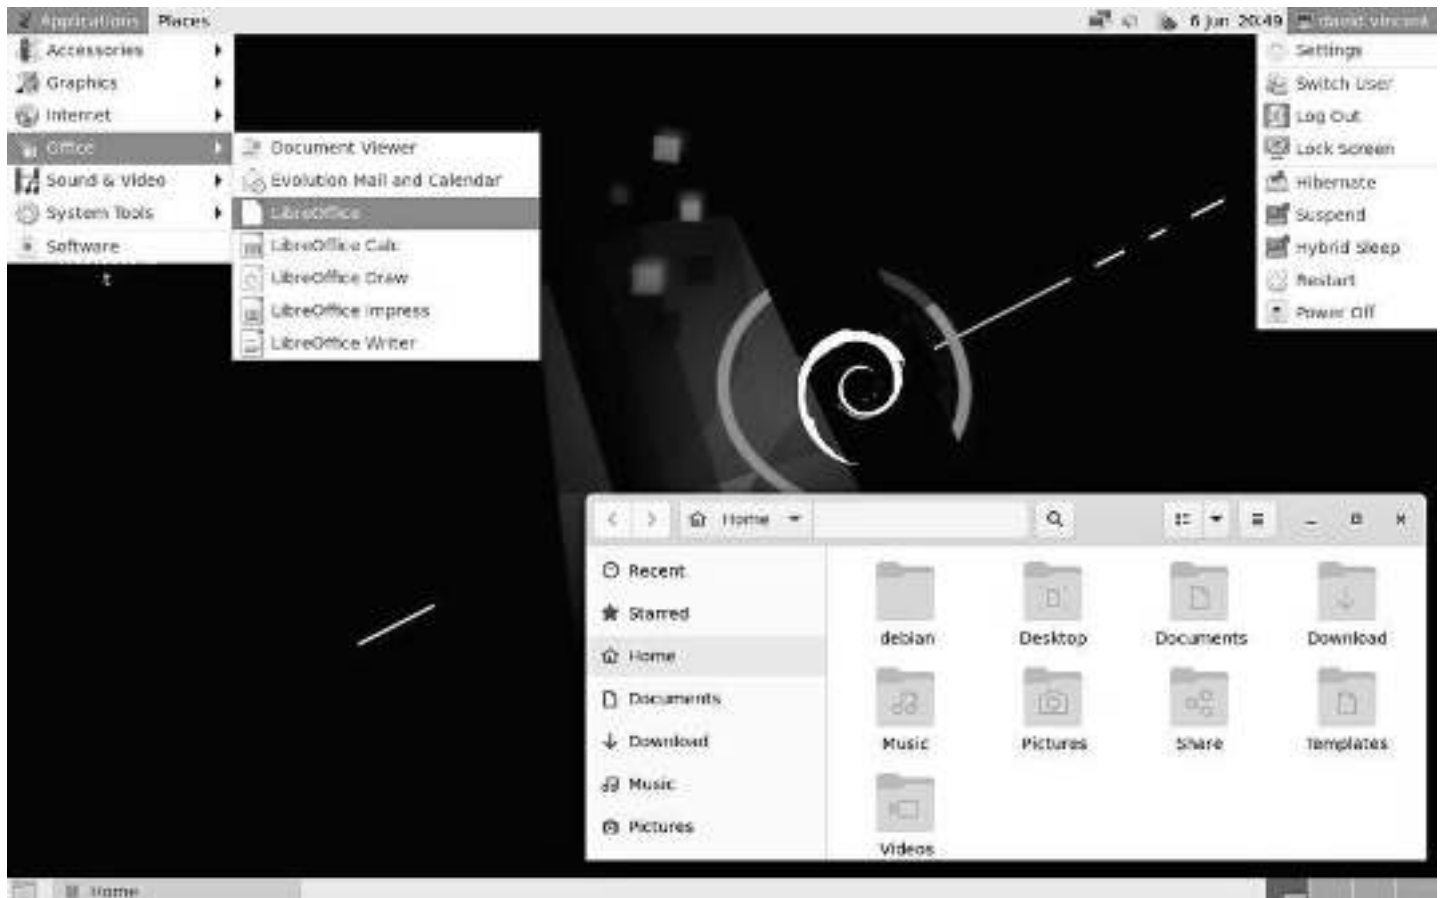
Applications Places
6 Jun 20:49 david vincent

Accessories
Graphics
Internet
Office
Sound & Video
System Tools
Software

Document Viewer
Evolution Mail and Calendar
LibreOffice
LibreOffice Calc
LibreOffice Draw
LibreOffice Impress
LibreOffice Writer

Settings
Switch User
Log Out
Lock Screen
Hibernate
Suspend
Hybrid Sleep
Restart
Power Off

Home

Recent
Starred
Home
Documents
Download
Music
Pictures

debian
Desktop
Documents
Download
Music
Pictures
Share
Templates
Videos

Home